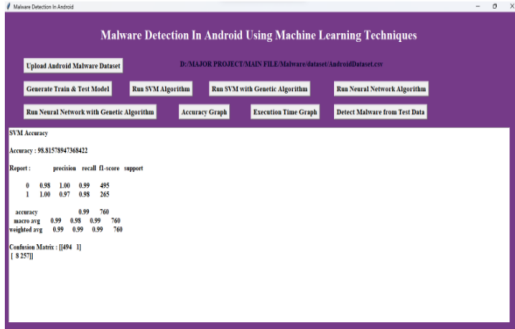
Malware Detection In Android

Malware Detection In Android Using Machine Learning Techniques

Upload Android Malware Dataset

D:/MAJOR PROJECT/MAIN FILE/Malware/dataset/AndroidDataset.csv

Generate Train & Test Model

Run SVM Algorithm

Run SVM with Genetic Algorithm

Run Neural Network Algorithm

Run Neural Network with Genetic Algorithm

Accuracy Graph

Execution Time Graph

Detect Malware from Test Data

SVM Accuracy

Accuracy : 98.81578947368422

Report :

| | precision | recall | f1-score | support |
|---|---|---|---|---|
| 0 | 0.98 | 1.00 | 0.99 | 495 |
| 1 | 1.00 | 0.97 | 0.98 | 265 |
| accuracy | | | 0.99 | 760 |
| macro avg | 0.99 | 0.98 | 0.99 | 760 |
| weighted avg | 0.99 | 0.99 | 0.99 | 760 |

Confusion Matrix : [[494 1]
[ 8 257]]